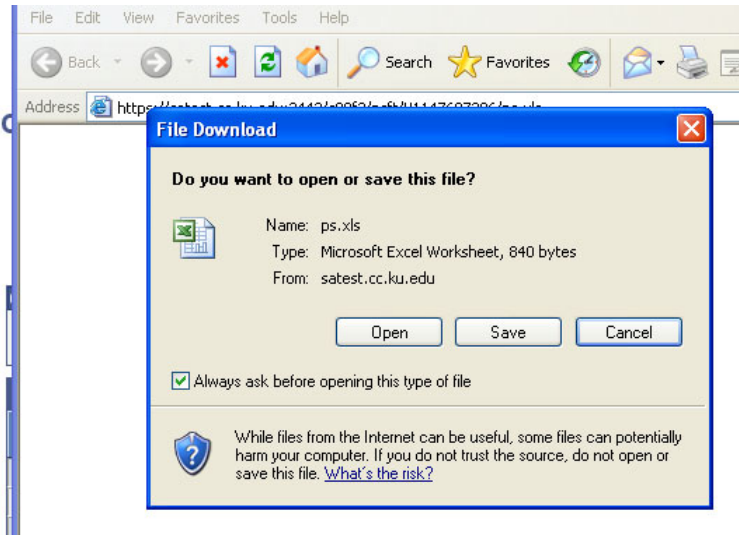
File Edit View Favorites Tools Help

Back Search Favorites

Address https:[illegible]

File Download

Do you want to open or save this file?

Name: ps.xls
Type: Microsoft Excel Worksheet, 840 bytes
From: satest.cc.ku.edu

Open Save Cancel

Always ask before opening this type of file

While files from the Internet can be useful, some files can potentially harm your computer. If you do not trust the source, do not open or save this file. What's the risk?